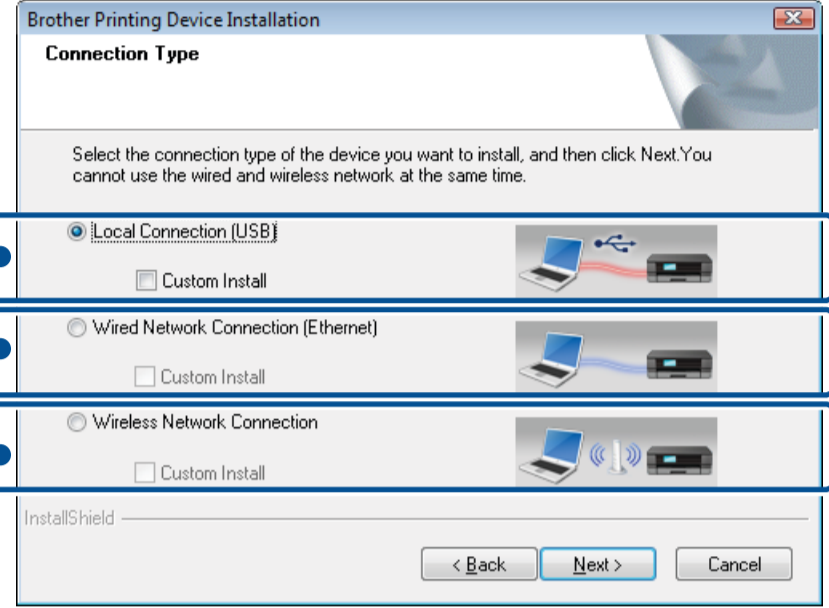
Brother Printing Device Installation

Connection Type

Select the connection type of the device you want to install, and then click Next.You cannot use the wired and wireless network at the same time.

Local Connection (USB)

Custom Install

Wired Network Connection (Ethernet)

Custom Install

Wireless Network Connection

Custom Install

InstallShield

< Back

Next >

Cancel